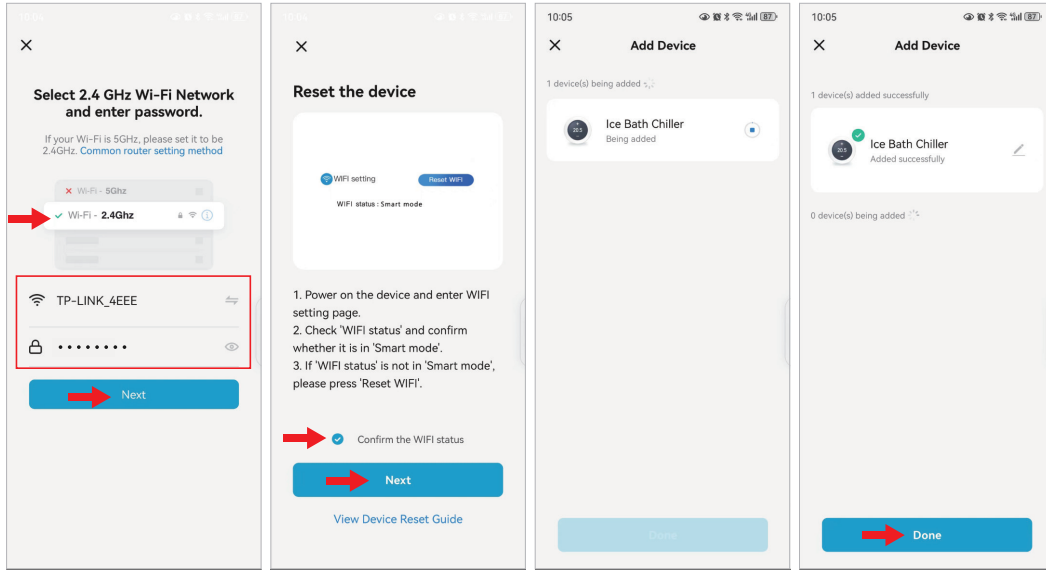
10:04

Select 2.4 GHz Wi-Fi Network and enter password.

If your Wi-Fi is 5GHz, please set it to be 2.4GHz. Common router setting method

Wi-Fi - 5Ghz

Wi-Fi - 2.4Ghz

TP-LINK_4EEE

••••••••

Next

10:04

Reset the device

WIFI setting

Reset WIFI

WIFI status : Smart mode

1. Power on the device and enter WIFI setting page.
2. Check 'WIFI status' and confirm whether it is in 'Smart mode'.
3. If 'WIFI status' is not in 'Smart mode', please press 'Reset WIFI'.

Confirm the WIFI status

Next

View Device Reset Guide

10:05

Add Device

1 device(s) being added

Ice Bath Chiller
Being added

Done

10:05

Add Device

1 device(s) added successfully

Ice Bath Chiller
Added successfully

0 device(s) being added

Done